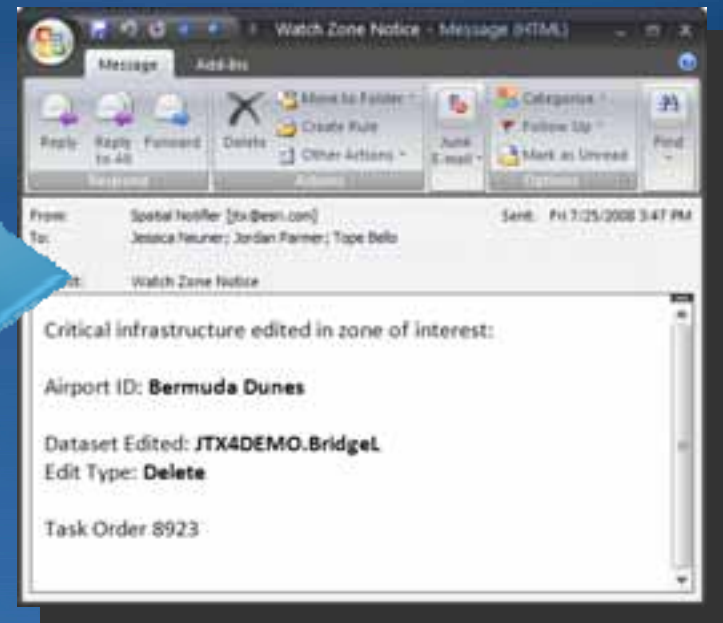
Watch Zone Notice - Message (HTML)

Message
Add-Ins

Reply
Reply to All
Forward
Respond
Delete
Move to Folder
Create Rule
Other Actions
Actions
Junk E-mail
Categorize
Follow Up
Mark as Unread
Options
Find

From: Spatial Notifier [jtx@esri.com]
Sent: Fri 7/25/2008 3:47 PM
To: Jessica Neuner; Jordan Farmer; Tope Bello
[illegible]t: Watch Zone Notice

Critical infrastructure edited in zone of interest:

Airport ID: **Bermuda Dunes**

Dataset Edited: **JTX4DEMO.BridgeL**
Edit Type: **Delete**

Task Order 8923